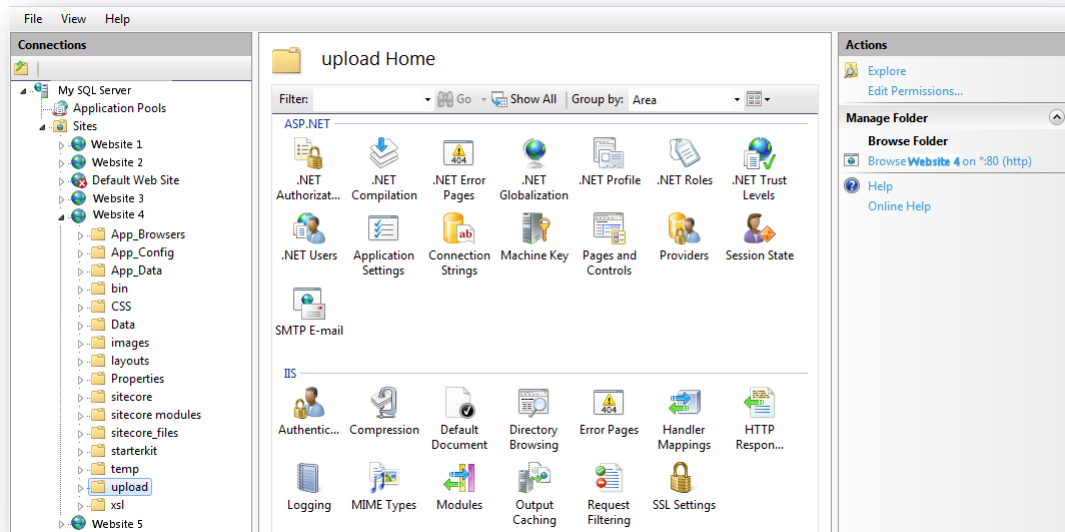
File View Help

Connections

My SQL Server
Application Pools
Sites
Website 1
Website 2
Default Web Site
Website 3
Website 4
App_Browsers
App_Config
App_Data
bin
CSS
Data
images
layouts
Properties
sitecore
sitecore modules
sitecore_files
starterkit
temp
upload
xsl
Website 5

upload Home

Filter: Go Show All Group by: Area

ASP.NET

.NET Authorizat... .NET Compilation .NET Error Pages .NET Globalization .NET Profile .NET Roles .NET Trust Levels

.NET Users Application Settings Connection Strings Machine Key Pages and Controls Providers Session State

SMTP E-mail

IIS

Authentic... Compression Default Document Directory Browsing Error Pages Handler Mappings HTTP Respon...

Logging MIME Types Modules Output Caching Request Filtering SSL Settings

Actions

Explore
Edit Permissions...

Manage Folder

Browse Folder
Browse Website 4 on *:80 (http)

Help
Online Help